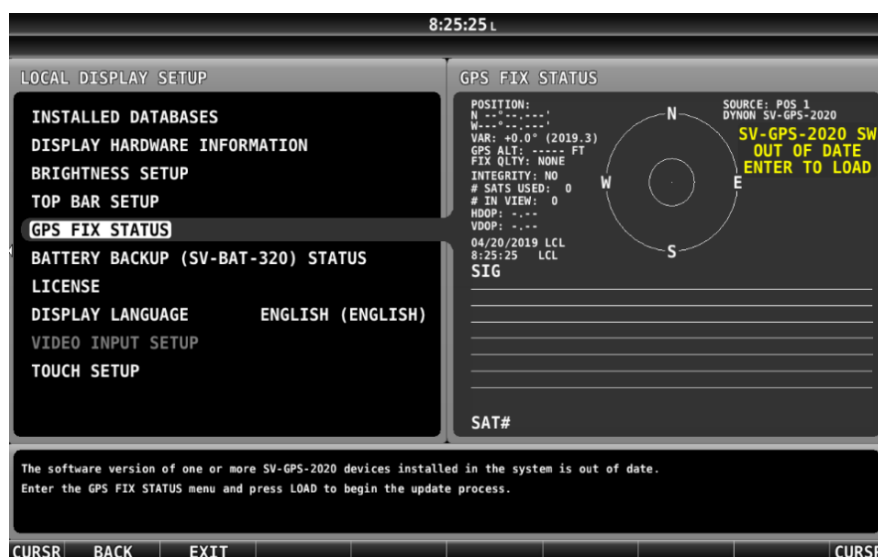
8:25:25 L

LOCAL DISPLAY SETUP

INSTALLED DATABASES
DISPLAY HARDWARE INFORMATION
BRIGHTNESS SETUP
TOP BAR SETUP
GPS FIX STATUS
BATTERY BACKUP (SV-BAT-320) STATUS
LICENSE
DISPLAY LANGUAGE ENGLISH (ENGLISH)
VIDEO INPUT SETUP
TOUCH SETUP

GPS FIX STATUS

POSITION:
N --°--.---'
W---°--.---'
VAR: +0.0° (2019.3)
GPS ALT: ----- FT
FIX QLTY: NONE
INTEGRITY: NO
# SATS USED: 0
# IN VIEW: 0
HDOP: -.--
VDOP: -.--
04/20/2019 LCL
8:25:25 LCL

SOURCE: POS 1
DYNON SV-GPS-2020

SV-GPS-2020 SW
OUT OF DATE
ENTER TO LOAD

N
W
E
S

SIG

SAT#

The software version of one or more SV-GPS-2020 devices installed in the system is out of date.
Enter the GPS FIX STATUS menu and press LOAD to begin the update process.

CURSR BACK EXIT CURSR